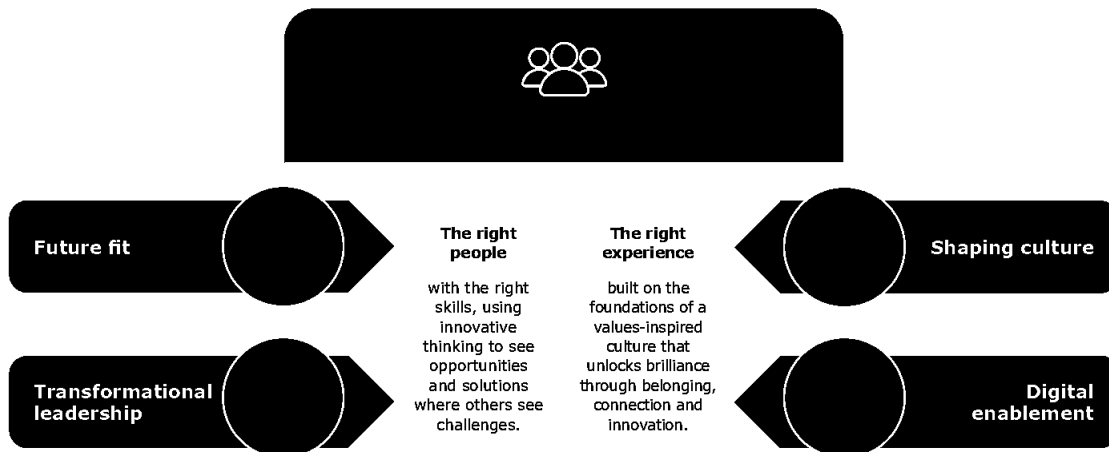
Future fit

Transformational leadership

The right people

with the right skills, using innovative thinking to see opportunities and solutions where others see challenges.

The right experience

built on the foundations of a values-inspired culture that unlocks brilliance through belonging, connection and innovation.

Shaping culture

Digital enablement